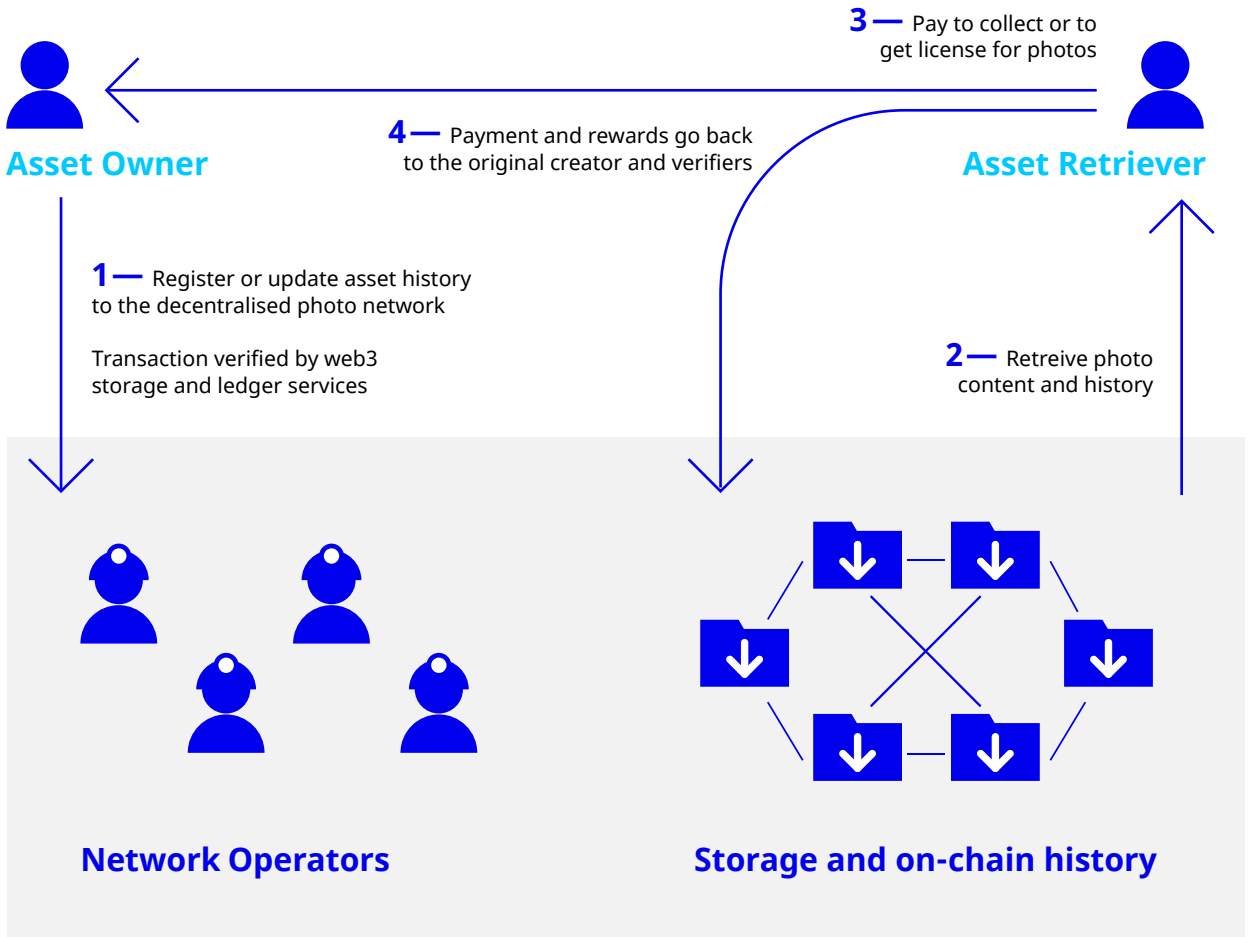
3 — Pay to collect or to get license for photos

Asset Owner

4 — Payment and rewards go back to the original creator and verifiers

Asset Retriever

1 — Register or update asset history to the decentralised photo network

Transaction verified by web3 storage and ledger services

2 — Retreive photo content and history

Network Operators

Storage and on-chain history